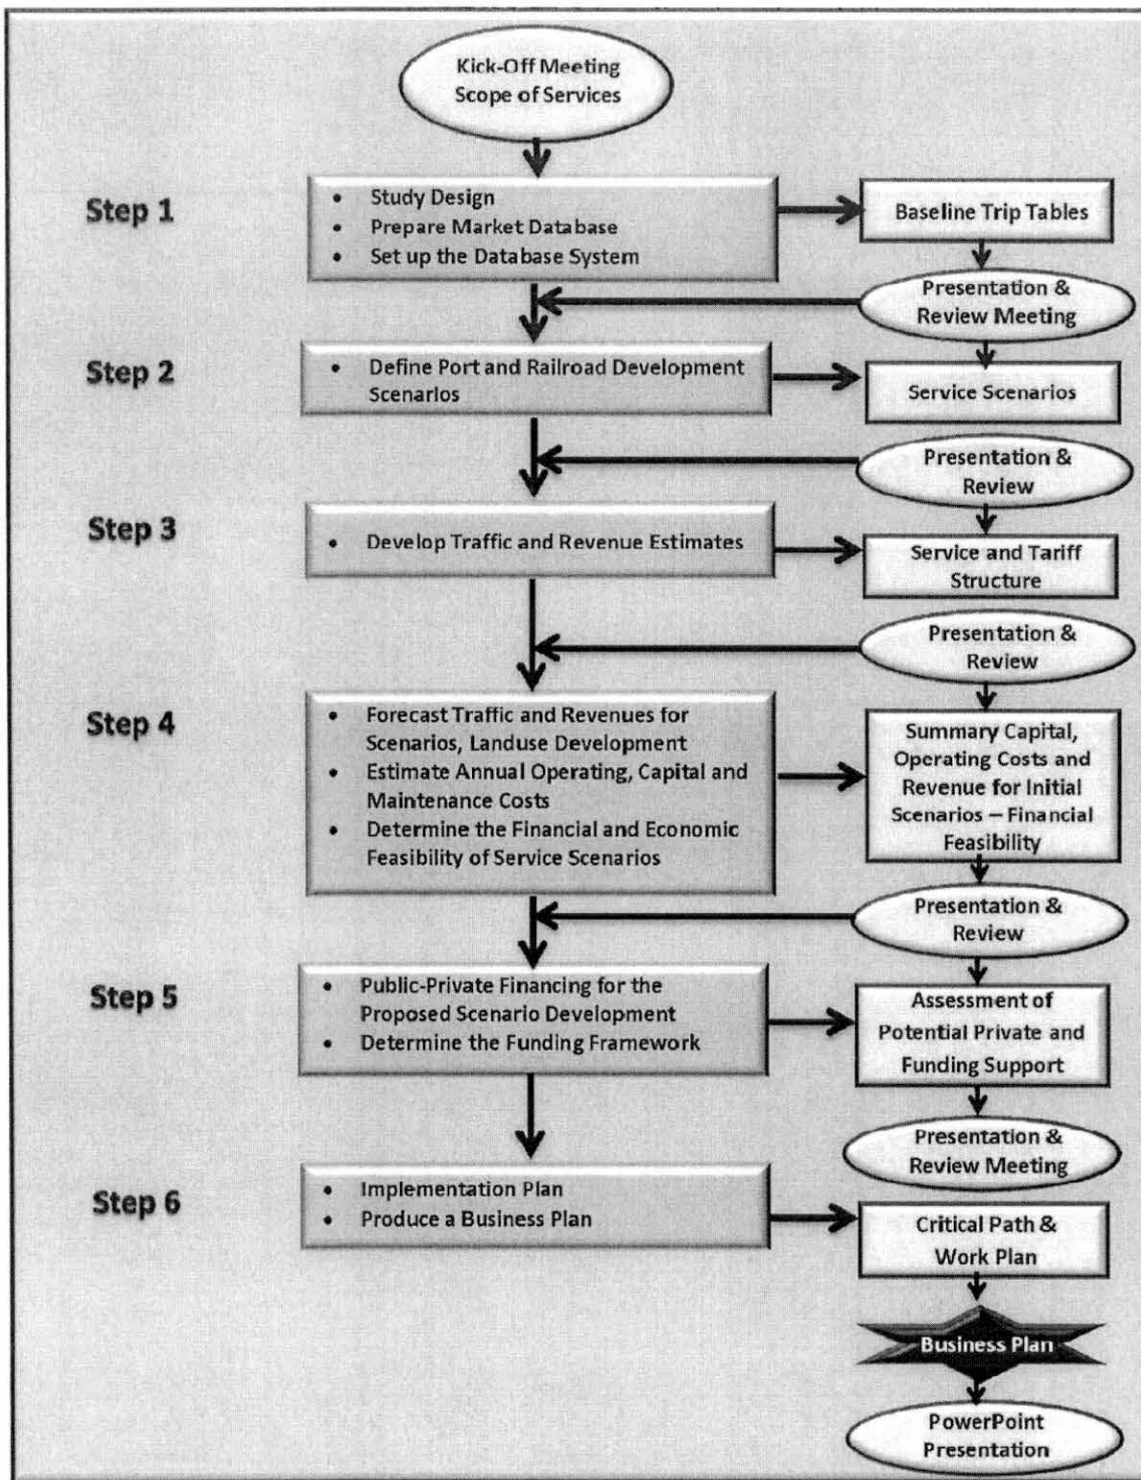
Kick-Off Meeting
Scope of Services

Step 1

• Study Design
• Prepare Market Database
• Set up the Database System

Baseline Trip Tables

Presentation & Review Meeting

Step 2

• Define Port and Railroad Development Scenarios

Service Scenarios

Presentation & Review

Step 3

• Develop Traffic and Revenue Estimates

Service and Tariff Structure

Presentation & Review

Step 4

• Forecast Traffic and Revenues for Scenarios, Landuse Development
• Estimate Annual Operating, Capital and Maintenance Costs
• Determine the Financial and Economic Feasibility of Service Scenarios

Summary Capital, Operating Costs and Revenue for Initial Scenarios – Financial Feasibility

Presentation & Review

Step 5

• Public-Private Financing for the Proposed Scenario Development
• Determine the Funding Framework

Assessment of Potential Private and Funding Support

Presentation & Review Meeting

Step 6

• Implementation Plan
• Produce a Business Plan

Critical Path & Work Plan

Business Plan

PowerPoint Presentation